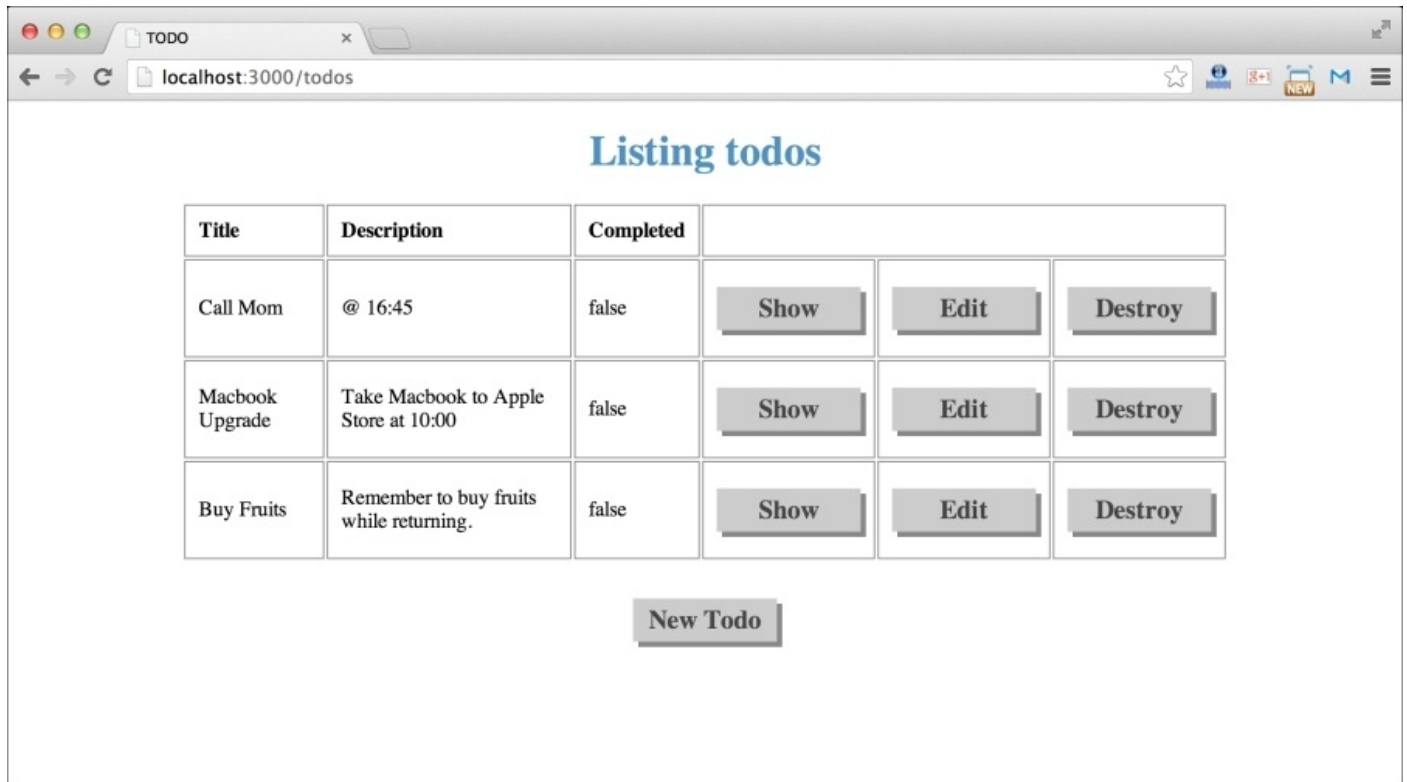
TODO ×

localhost:3000/todos

Listing todos

| Title | Description | Completed | | | |
|---|---|---|---|---|---|
| Call Mom | @ 16:45 | false | Show | Edit | Destroy |
| Macbook Upgrade | Take Macbook to Apple Store at 10:00 | false | Show | Edit | Destroy |
| Buy Fruits | Remember to buy fruits while returning. | false | Show | Edit | Destroy |

New Todo